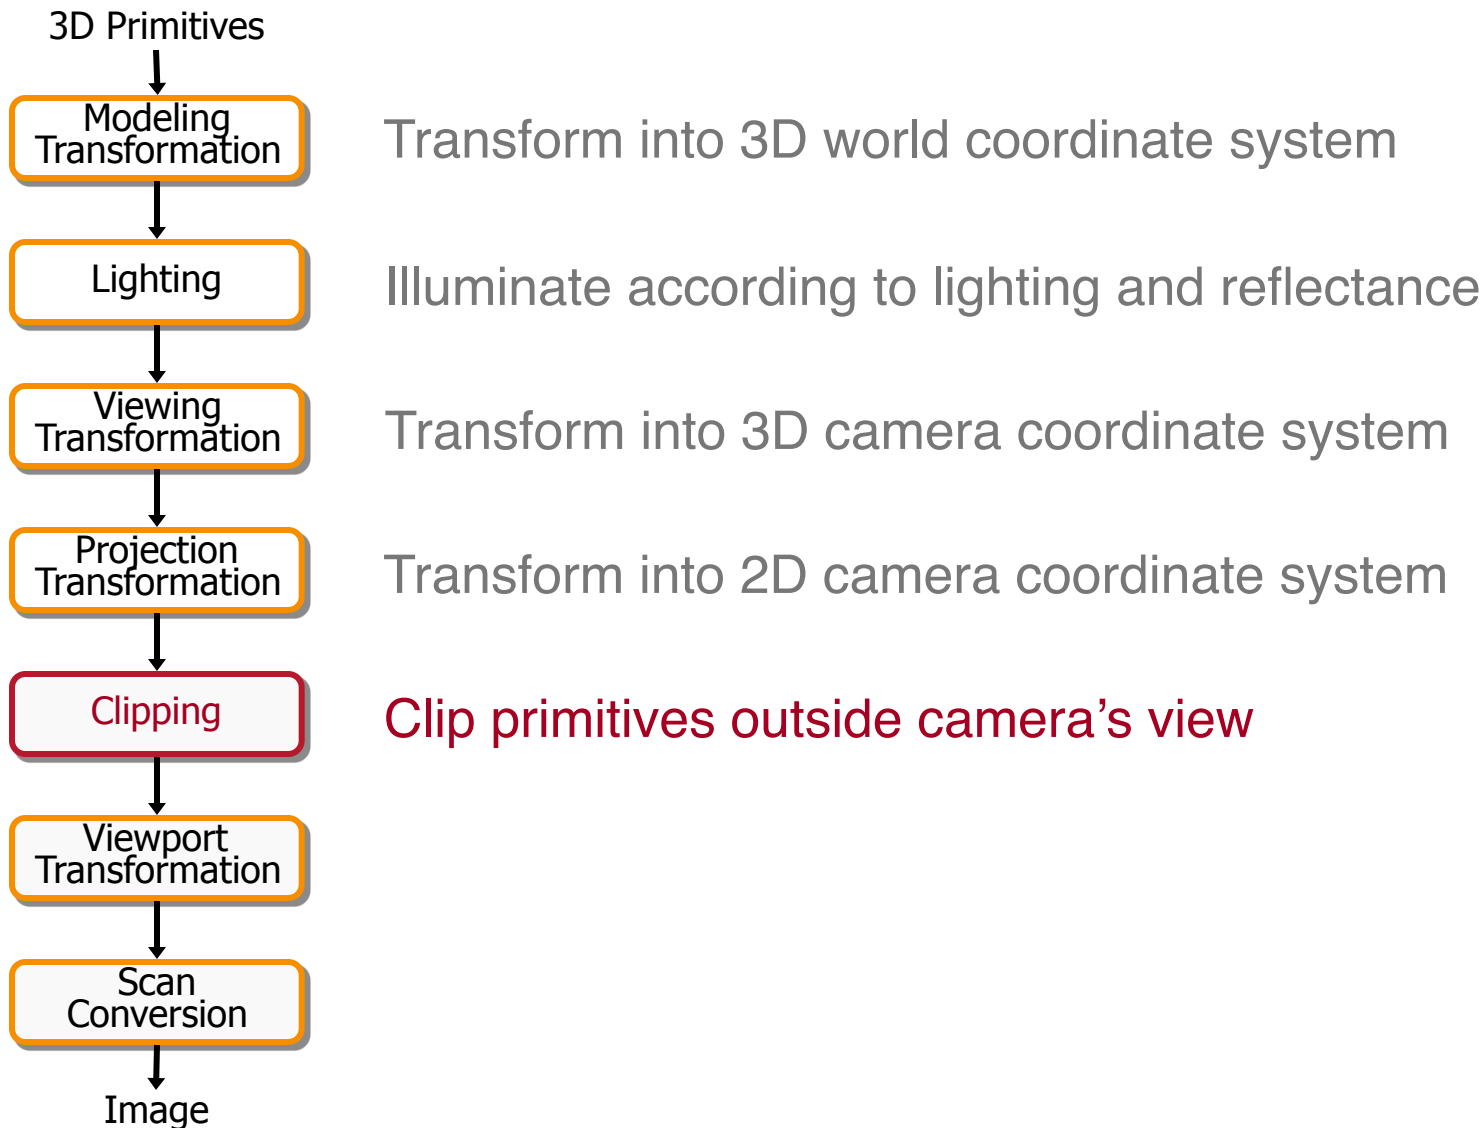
3D Primitives

Modeling Transformation

Transform into 3D world coordinate system

Lighting

Illuminate according to lighting and reflectance

Viewing Transformation

Transform into 3D camera coordinate system

Projection Transformation

Transform into 2D camera coordinate system

Clipping

Clip primitives outside camera's view

Viewport Transformation

Scan Conversion

Image